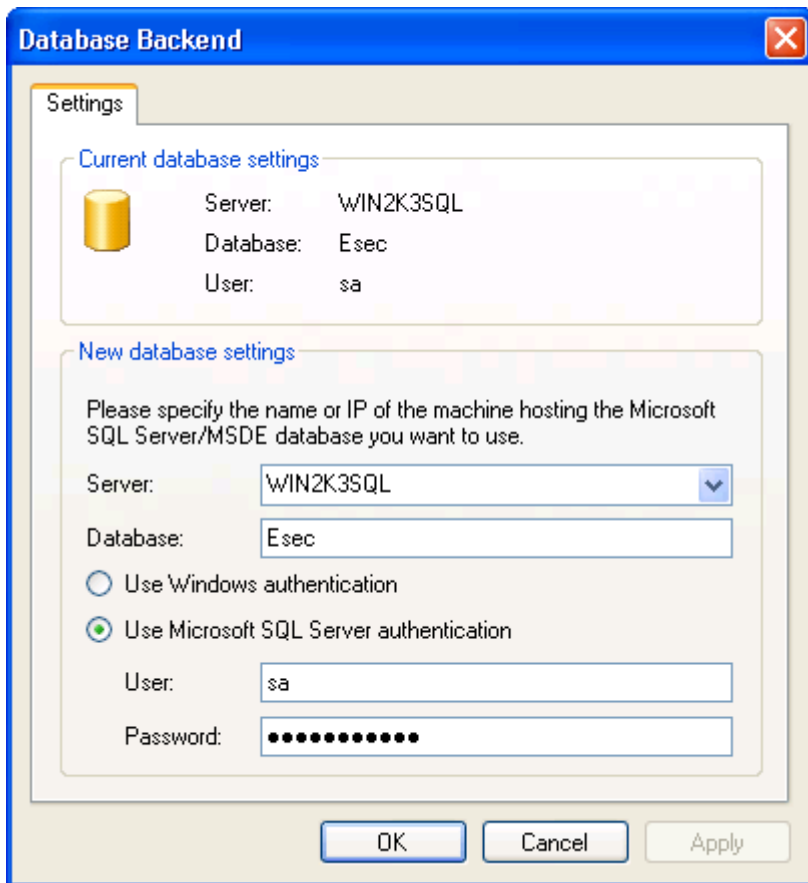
Database Backend

Settings

Current database settings

Server: WIN2K3SQL
Database: Esec
User: sa

New database settings

Please specify the name or IP of the machine hosting the Microsoft SQL Server/MSDE database you want to use.

Server: WIN2K3SQL

Database: Esec

Use Windows authentication

Use Microsoft SQL Server authentication

User: sa

Password: ●●●●●●●●●●●

OK Cancel Apply